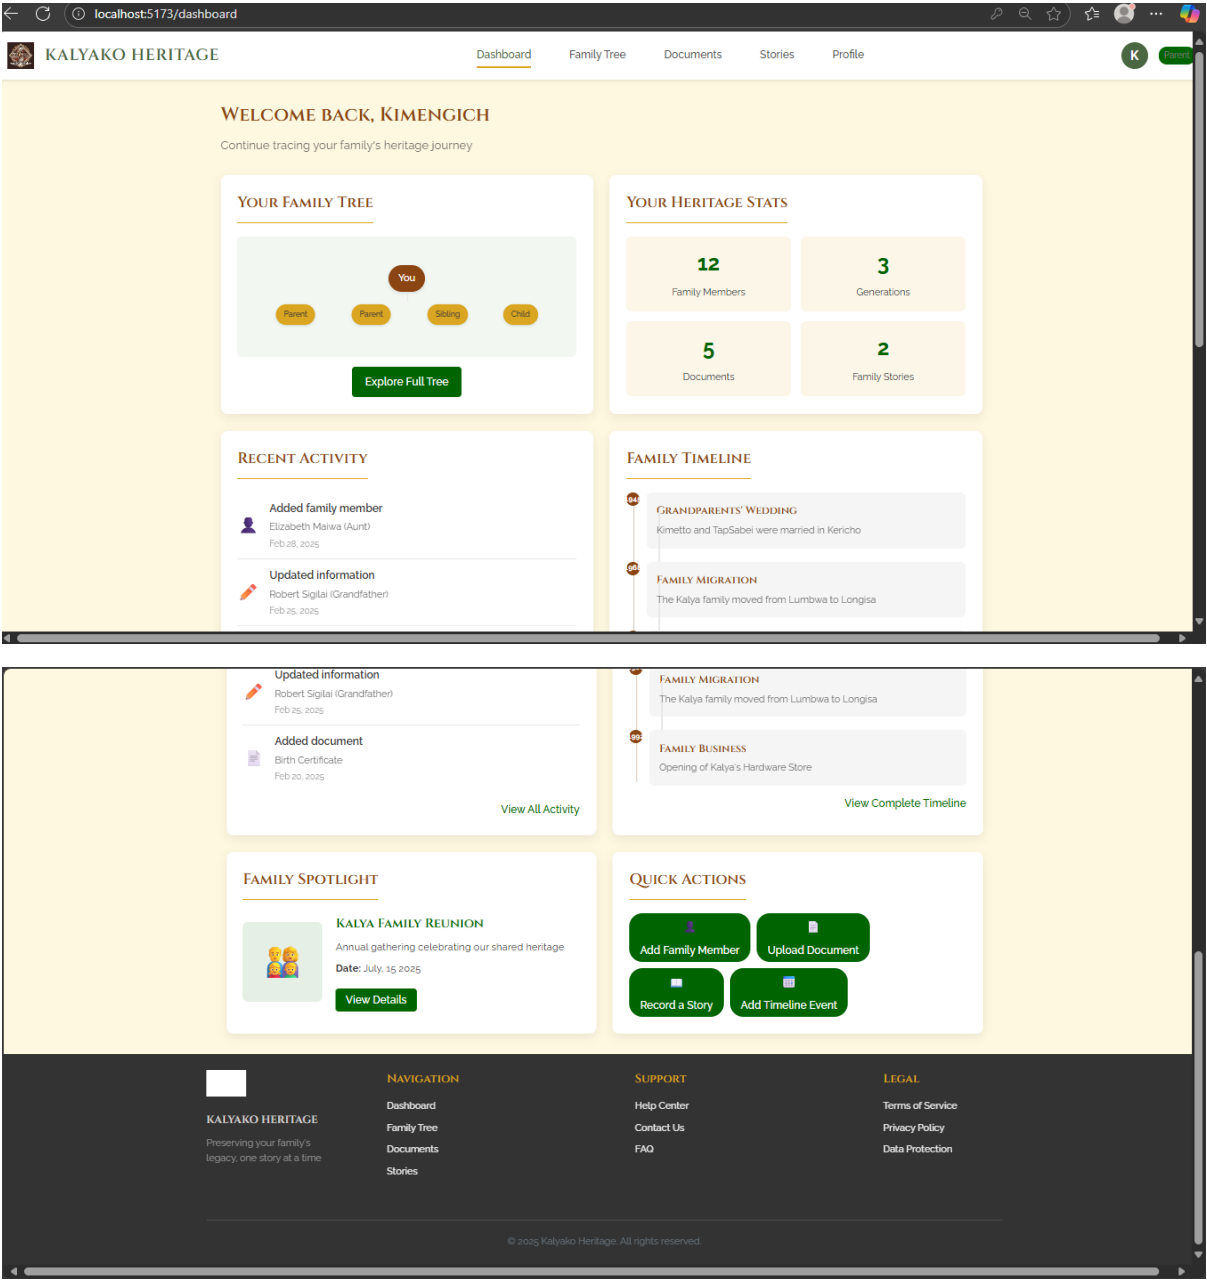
localhost:5173/dashboard

KALYAKO HERITAGE

Dashboard Family Tree Documents Stories Profile

K Parent

WELCOME BACK, KIMENGICH

Continue tracing your family's heritage journey

YOUR FAMILY TREE

You

Parent Parent Sibling Child

Explore Full Tree

YOUR HERITAGE STATS

| 12 Family Members | 3 Generations |
|---|---|
| 5 Documents | 2 Family Stories |

RECENT ACTIVITY

Added family member
Elizabeth Maiwa (Aunt)
Feb 28, 2025

Updated information
Robert Sigilai (Grandfather)
Feb 25, 2025

FAMILY TIMELINE

GRANDPARENTS' WEDDING
Kimetto and TapSabei were married in Kericho

FAMILY MIGRATION
The Kalya family moved from Lumbwa to Longisa

Updated information
Robert Sigilai (Grandfather)
Feb 25, 2025

Added document
Birth Certificate
Feb 20, 2025

View All Activity

FAMILY MIGRATION
The Kalya family moved from Lumbwa to Longisa

FAMILY BUSINESS
Opening of Kalya's Hardware Store

View Complete Timeline

FAMILY SPOTLIGHT

KALYA FAMILY REUNION
Annual gathering celebrating our shared heritage
Date: July, 15 2025
View Details

QUICK ACTIONS

Add Family Member
Upload Document
Record a Story
Add Timeline Event

KALYAKO HERITAGE
Preserving your family's legacy, one story at a time

NAVIGATION
Dashboard
Family Tree
Documents
Stories

SUPPORT
Help Center
Contact Us
FAQ

LEGAL
Terms of Service
Privacy Policy
Data Protection

© 2025 Kalyako Heritage. All rights reserved.